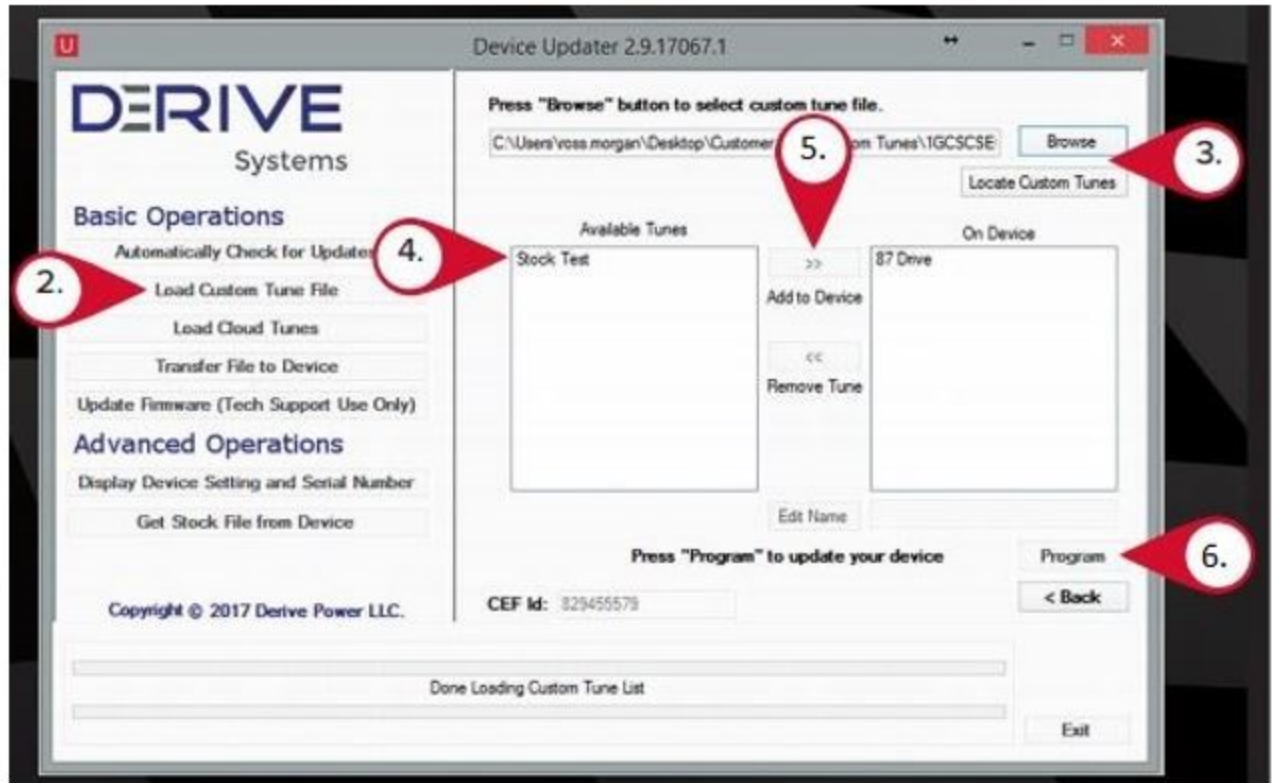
Device Updater 2.9.17067.1

DERIVE Systems

Basic Operations

Automatically Check for Updates

Load Custom Tune File

Load Cloud Tunes

Transfer File to Device

Update Firmware (Tech Support Use Only)

Advanced Operations

Display Device Setting and Serial Number

Get Stock File from Device

Copyright © 2017 Derive Power LLC.

Press "Browse" button to select custom tune file.

C:\Users\voss.morgan\Desktop\Customer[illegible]om Tunes\1GCSCSE

Browse

Locate Custom Tunes

Available Tunes

Stock Test

>>

Add to Device

<<

Remove Tune

On Device

87 Drive

Edit Name

Press "Program" to update your device

Program

< Back

CEF Id: 829455579

Done Loading Custom Tune List

Exit

2.

3.

4.

5.

6.